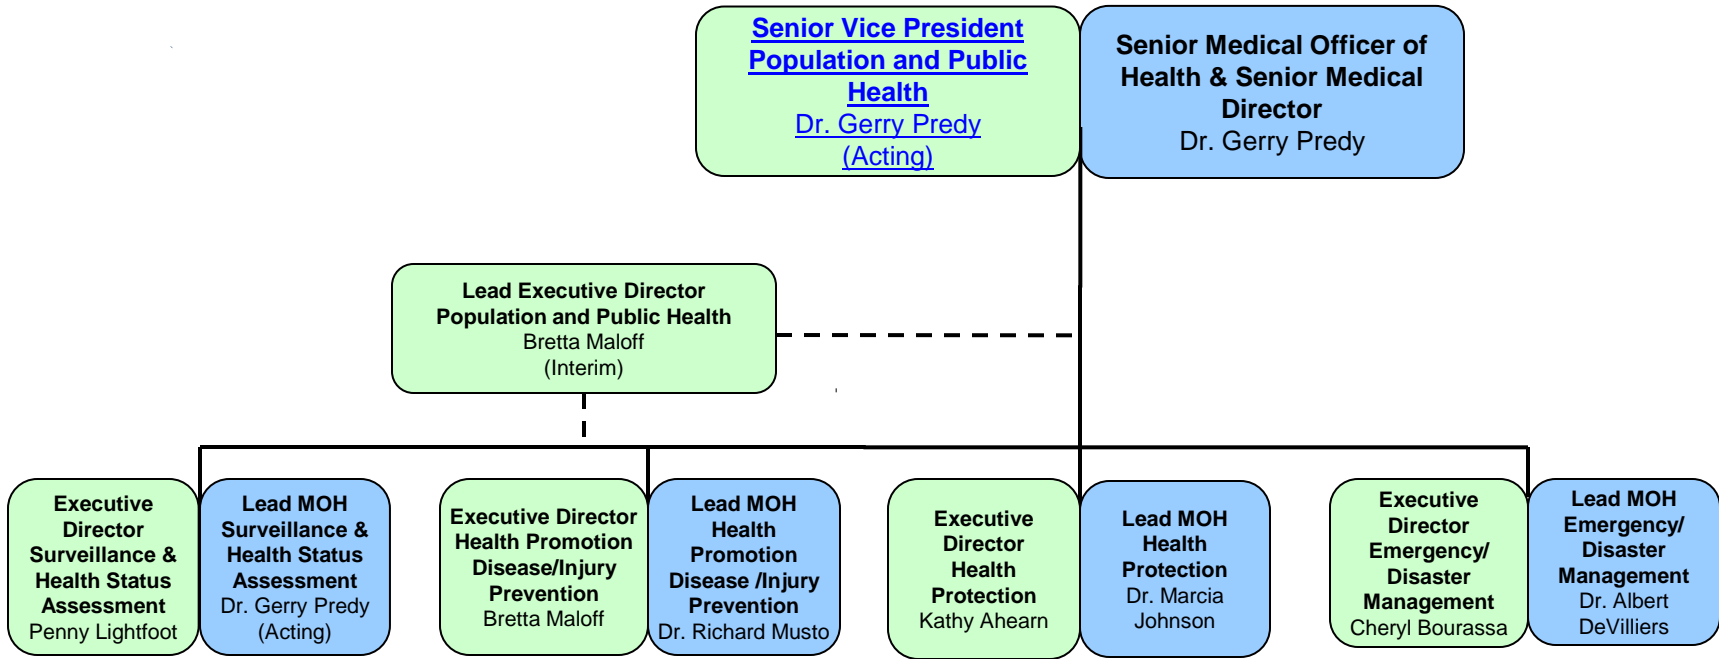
Senior Vice President Population and Public Health
Dr. Gerry Predy (Acting)

Senior Medical Officer of Health & Senior Medical Director
Dr. Gerry Predy

Lead Executive Director Population and Public Health
Bretta Maloff
(Interim)

Executive Director Surveillance & Health Status Assessment
Penny Lightfoot

Lead MOH Surveillance & Health Status Assessment
Dr. Gerry Predy (Acting)

Executive Director Health Promotion Disease/Injury Prevention
Bretta Maloff

Lead MOH Health Promotion Disease /Injury Prevention
Dr. Richard Musto

Executive Director Health Protection
Kathy Ahearn

Lead MOH Health Protection
Dr. Marcia Johnson

Executive Director Emergency/ Disaster Management
Cheryl Bourassa

Lead MOH Emergency/ Disaster Management
Dr. Albert DeVilliers